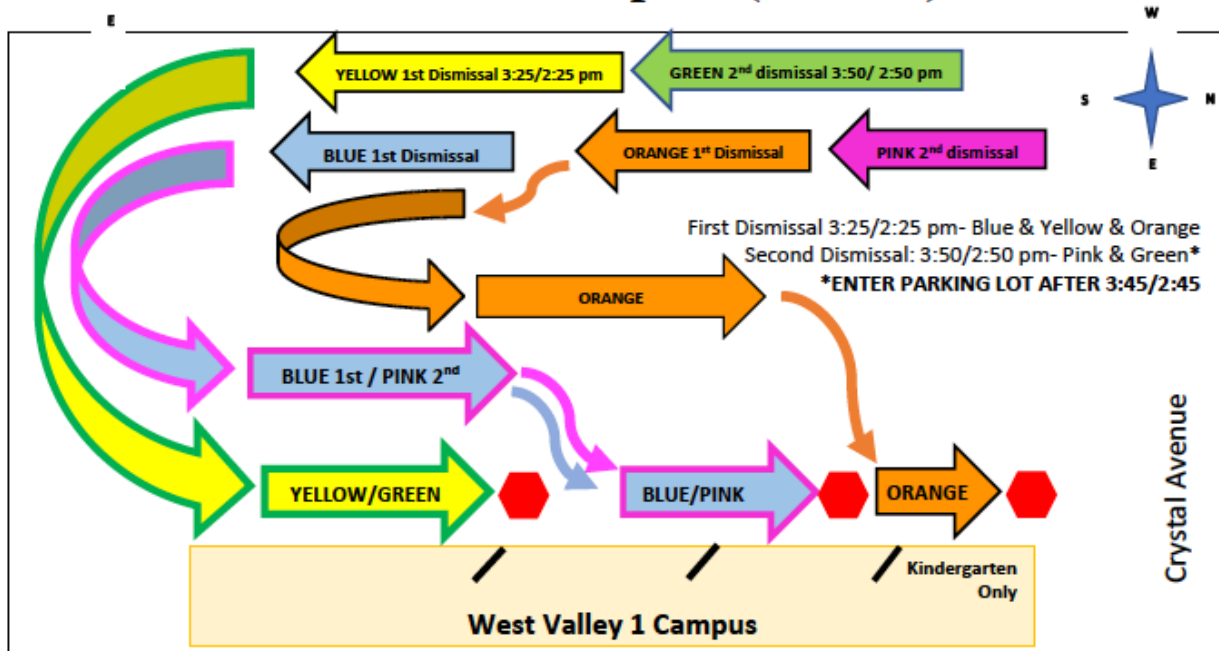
E

W

S N E

YELLOW 1st Dismissal 3:25/2:25 pm

GREEN 2$^{nd}$ dismissal 3:50/ 2:50 pm

BLUE 1st Dismissal

ORANGE 1$^{st}$ Dismissal

PINK 2$^{nd}$ dismissal

First Dismissal 3:25/2:25 pm- Blue & Yellow & Orange
Second Dismissal: 3:50/2:50 pm- Pink & Green*
*ENTER PARKING LOT AFTER 3:45/2:45

ORANGE

BLUE 1st / PINK 2$^{nd}$

YELLOW/GREEN

BLUE/PINK

ORANGE

Crystal Avenue

Kindergarten Only

West Valley 1 Campus